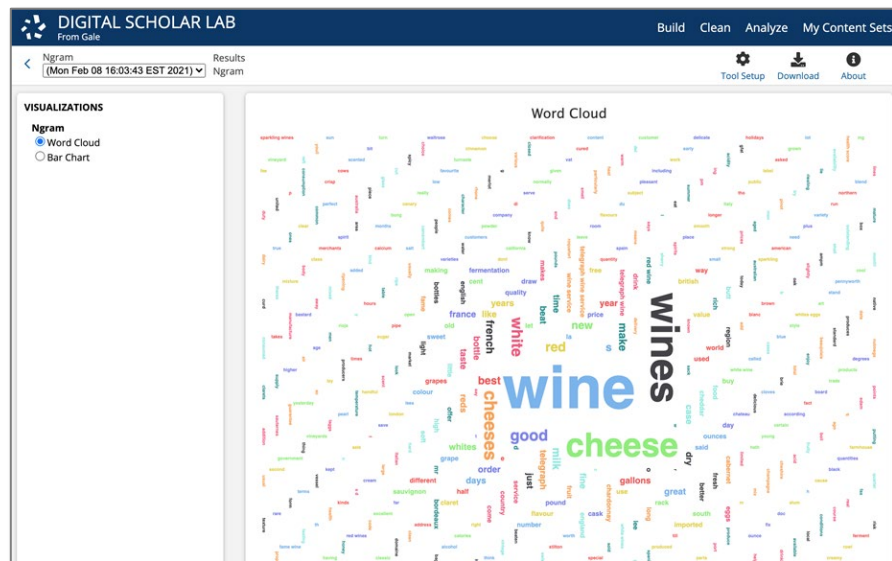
DIGITAL SCHOLAR LAB
From Gale

Build Clean Analyze My Content Sets

Ngram
(Mon Feb 08 16:03:43 EST 2021)

Results
Ngram

Tool Setup Download About

VISUALIZATIONS

Ngram
Word Cloud
Bar Chart

Word Cloud

wine
wines
cheese
cheeses
good
white
red
french
best
new
milk
make
time
like
france
years
sweet
old
bottle
taste
grapes
reds
whites
order
days
different
half
just
telegraph
gallons
dry
great
better
cask
fine
price
year
drink
red wine
british
value
quality
draw
making
fermentation
bottles
english
cent
free
telegraph wine
telegraph wine service
wine service
imported
south
rack
cream
country
sauvignon
number
use
flavour
colour
light
grape
claret
pound
world
used
buy
day
ounces
region
quantity
spain